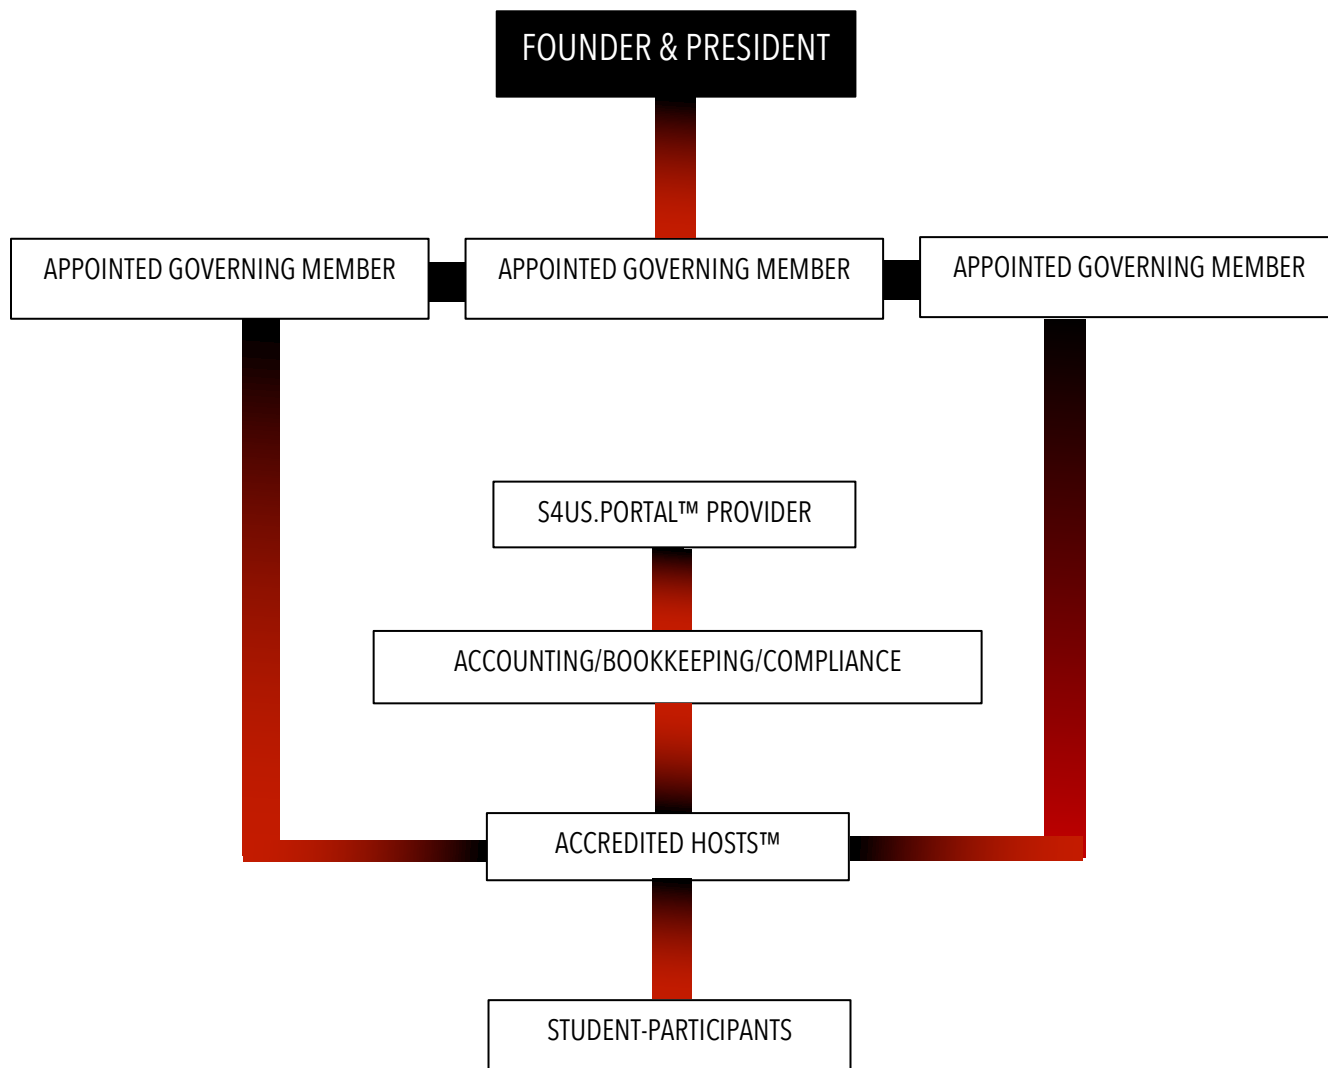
FOUNDER & PRESIDENT

APPOINTED GOVERNING MEMBER

APPOINTED GOVERNING MEMBER

APPOINTED GOVERNING MEMBER

S4US.PORTAL™ PROVIDER

ACCOUNTING/BOOKKEEPING/COMPLIANCE

ACCREDITED HOSTS™

STUDENT-PARTICIPANTS